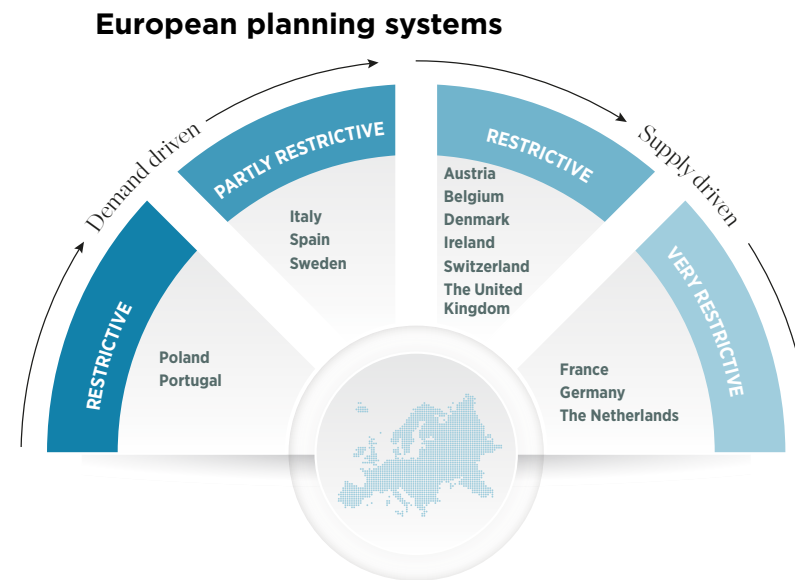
European planning systems

Demand driven

Supply driven

RESTRICTIVE

Poland
Portugal

PARTLY RESTRICTIVE

Italy
Spain
Sweden

RESTRICTIVE

Austria
Belgium
Denmark
Ireland
Switzerland
The United Kingdom

VERY RESTRICTIVE

France
Germany
The Netherlands